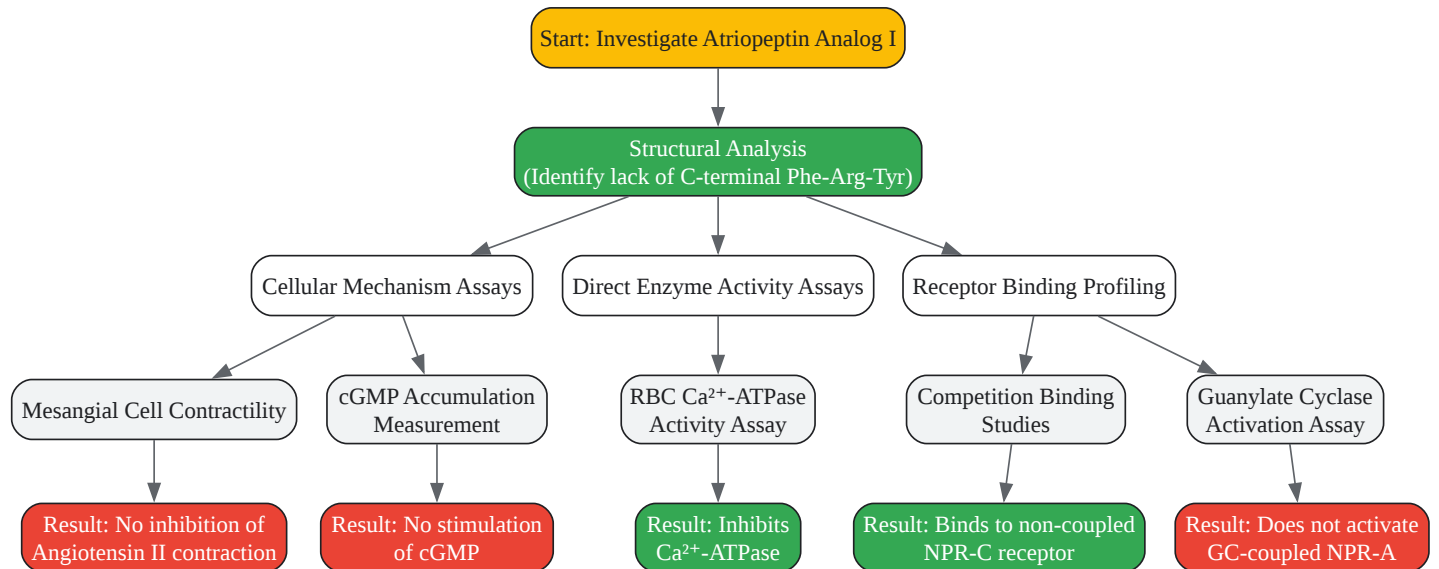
Start: Investigate Atriopeptin Analog I

Structural Analysis
(Identify lack of C-terminal Phe-Arg-Tyr)

Cellular Mechanism Assays

Direct Enzyme Activity Assays

Receptor Binding Profiling

Mesangial Cell Contractility

cGMP Accumulation Measurement

RBC $Ca^{2+}$-ATPase Activity Assay

Competition Binding Studies

Guanylate Cyclase Activation Assay

Result: No inhibition of Angiotensin II contraction

Result: No stimulation of cGMP

Result: Inhibits $Ca^{2+}$-ATPase

Result: Binds to non-coupled NPR-C receptor

Result: Does not activate GC-coupled NPR-A